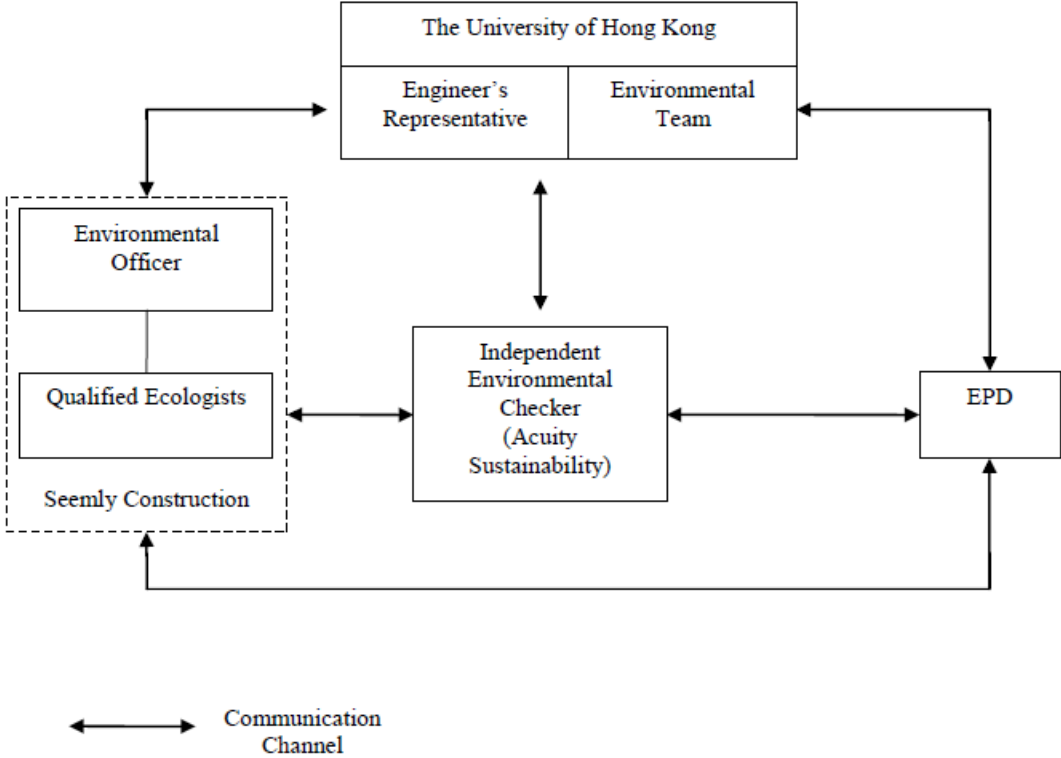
The University of Hong Kong

Engineer's Representative

Environmental Team

Environmental Officer

Qualified Ecologists

Seemly Construction

Independent Environmental Checker (Acuity Sustainability)

EPD

Communication Channel